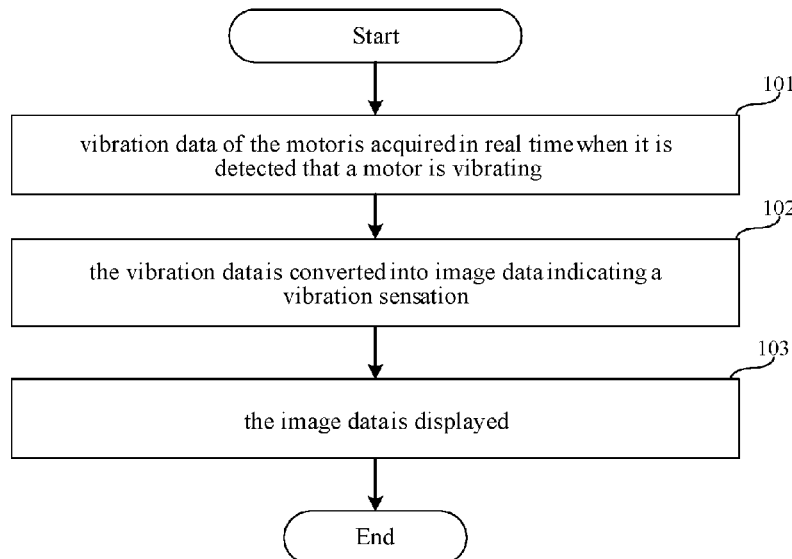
Start

101

vibration data of the motoris acquiredin real time when it is detected that a motor is vibrating

102

the vibration datais converted into image data indicating a vibration sensation

103

the image datais displayed

End